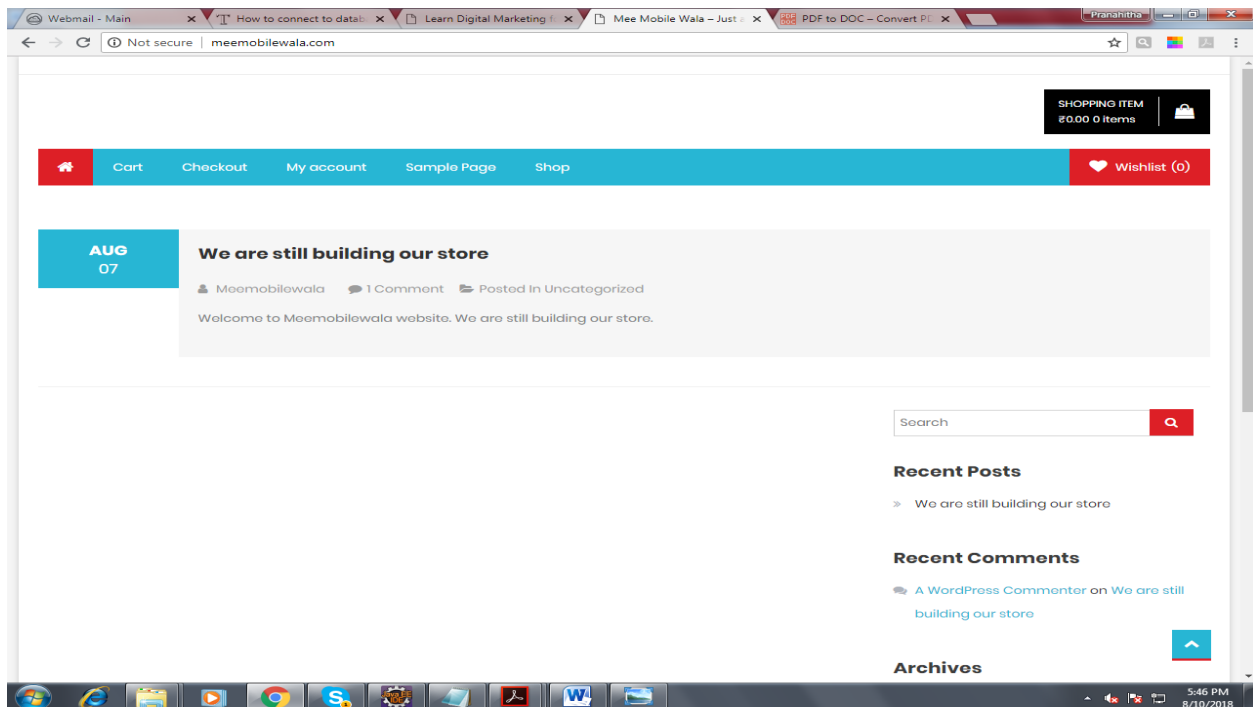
Webmail - Main
How to connect to datab
Learn Digital Marketing f
Mee Mobile Wala – Just
PDF to DOC – Convert PD
Pranahitha

Not secure | meemobilewala.com

SHOPPING ITEM
₹0.00 0 items

Cart Checkout My account Sample Page Shop
Wishlist (0)

AUG
07

We are still building our store

Meemobilewala 1 Comment Posted In Uncategorized

Welcome to Meemobilewala website. We are still building our store.

Search

Recent Posts

» We are still building our store

Recent Comments

A WordPress Commenter on We are still building our store

Archives

5:46 PM
8/10/2018